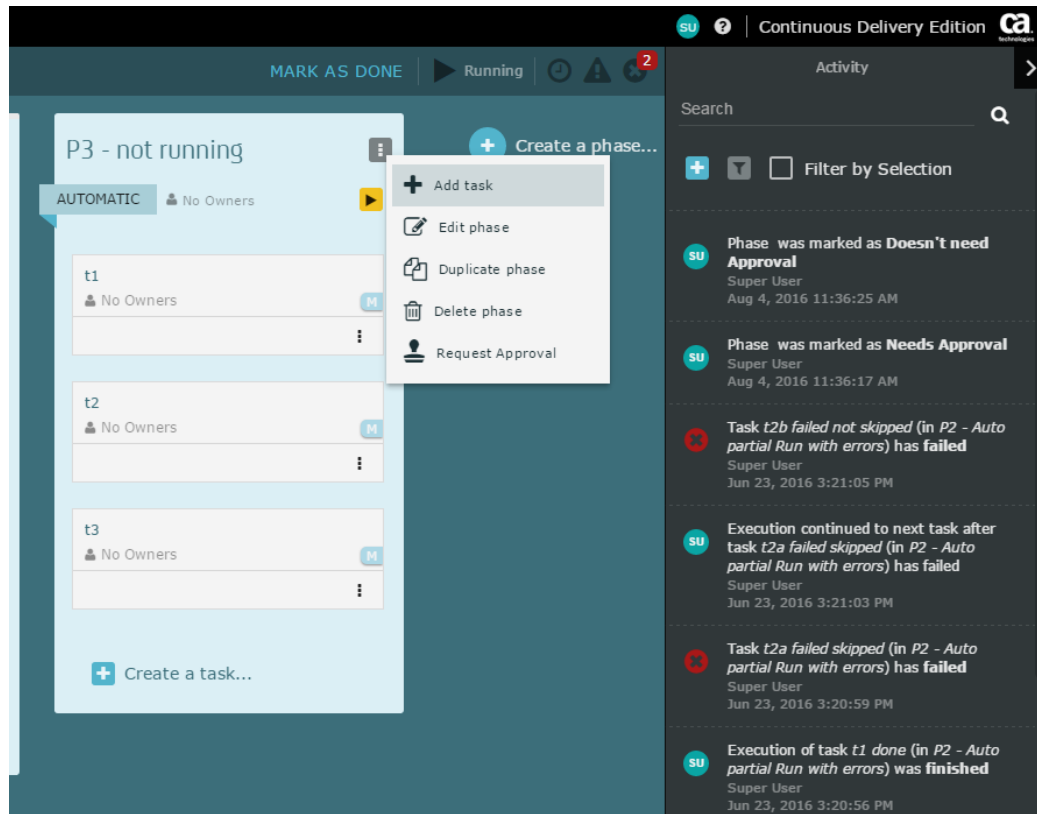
SU ? Continuous Delivery Edition ca technologies

MARK AS DONE Running 2

Activity

P3 - not running

AUTOMATIC No Owners

Add task
Edit phase
Duplicate phase
Delete phase
Request Approval

Create a phase...

t1
No Owners M

t2
No Owners M

t3
No Owners M

Create a task...

Search

Filter by Selection

SU Phase was marked as **Doesn't need Approval**
Super User
Aug 4, 2016 11:36:25 AM

SU Phase was marked as **Needs Approval**
Super User
Aug 4, 2016 11:36:17 AM

Task *t2b failed not skipped* (in *P2 - Auto partial Run with errors*) has **failed**
Super User
Jun 23, 2016 3:21:05 PM

SU Execution continued to next task after task *t2a failed skipped* (in *P2 - Auto partial Run with errors*) has failed
Super User
Jun 23, 2016 3:21:03 PM

Task *t2a failed skipped* (in *P2 - Auto partial Run with errors*) has **failed**
Super User
Jun 23, 2016 3:20:59 PM

SU Execution of task *t1 done* (in *P2 - Auto partial Run with errors*) was **finished**
Super User
Jun 23, 2016 3:20:56 PM